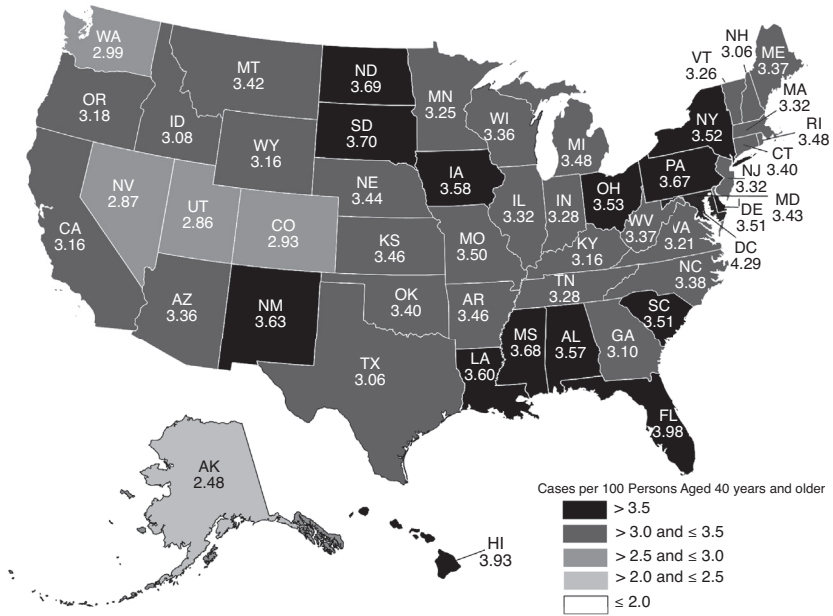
WA
2.99

MT
3.42

ND
3.69

MN
3.25

NH
3.06

ME
3.37

VT
3.26

MA
3.32

RI
3.48

CT
3.40

OR
3.18

ID
3.08

SD
3.70

WI
3.36

MI
3.48

NY
3.52

WY
3.16

IA
3.58

PA
3.67

NJ
3.32

MD
3.43

DE
3.51

DC
4.29

NE
3.44

OH
3.53

IL
3.32

IN
3.28

NV
2.87

UT
2.86

CO
2.93

WV
3.37

VA
3.21

CA
3.16

KS
3.46

MO
3.50

KY
3.16

NC
3.38

TN
3.28

AZ
3.36

NM
3.63

OK
3.40

AR
3.46

SC
3.51

MS
3.68

AL
3.57

GA
3.10

TX
3.06

LA
3.60

FL
3.98

AK
2.48

HI
3.93

Cases per 100 Persons Aged 40 years and older
> 3.5
> 3.0 and ≤ 3.5
> 2.5 and ≤ 3.0
> 2.0 and ≤ 2.5
≤ 2.0